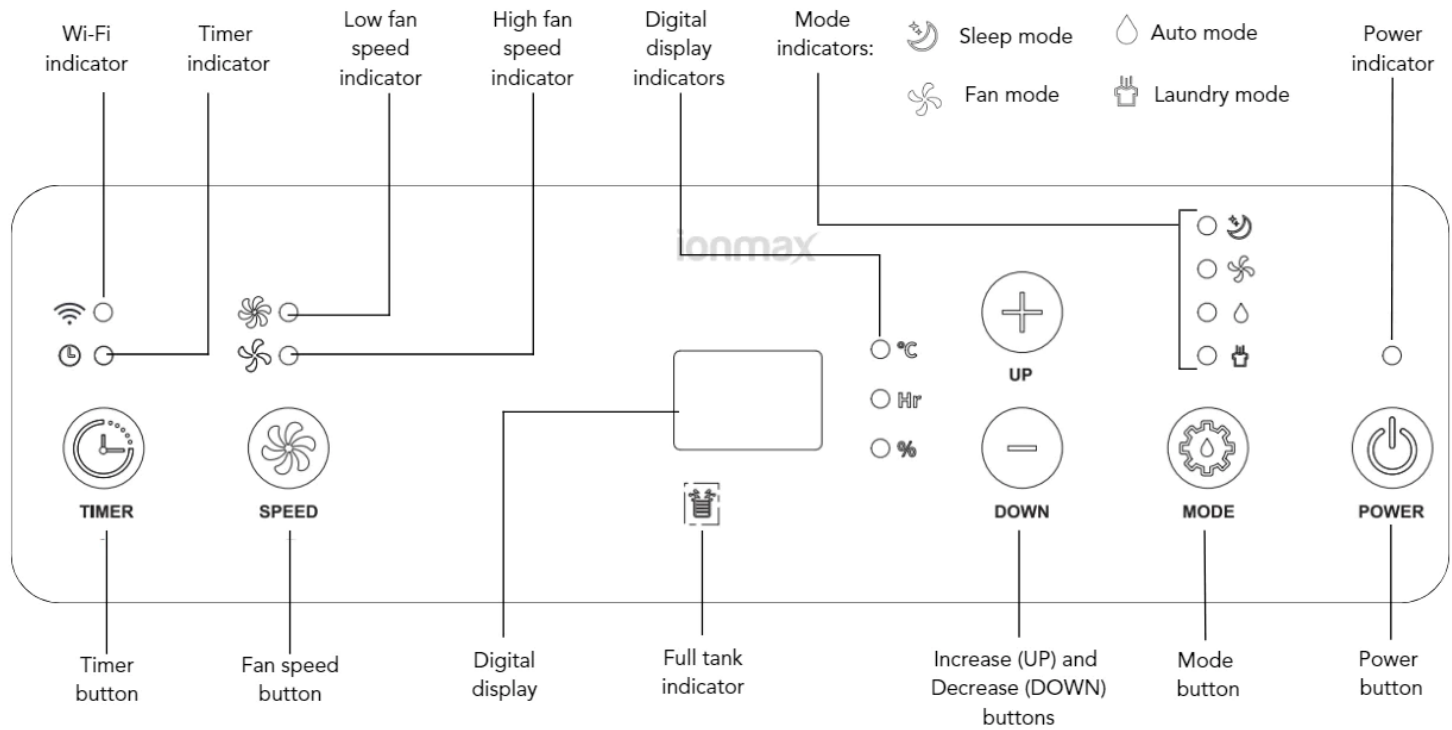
Wi-Fi indicator

Timer indicator

Low fan speed indicator

High fan speed indicator

Digital display indicators

Mode indicators:

Sleep mode

Auto mode

Fan mode

Laundry mode

Power indicator

ionmax

°C

Hr

%

UP

DOWN

TIMER

SPEED

MODE

POWER

Timer button

Fan speed button

Digital display

Full tank indicator

Increase (UP) and Decrease (DOWN) buttons

Mode button

Power button